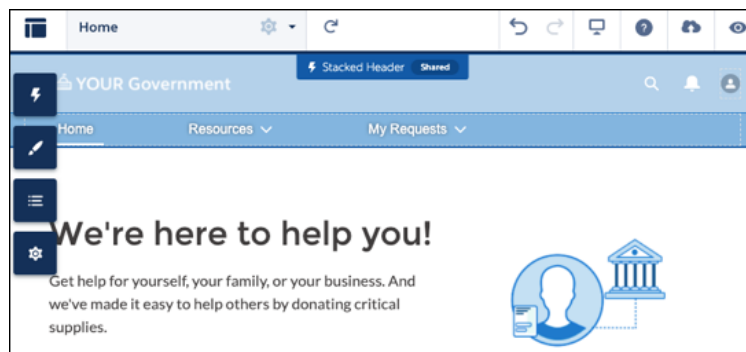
Home

Stacked Header Shared

YOUR Government

Home Resources My Requests

We're here to help you!

Get help for yourself, your family, or your business. And we've made it easy to help others by donating critical supplies.